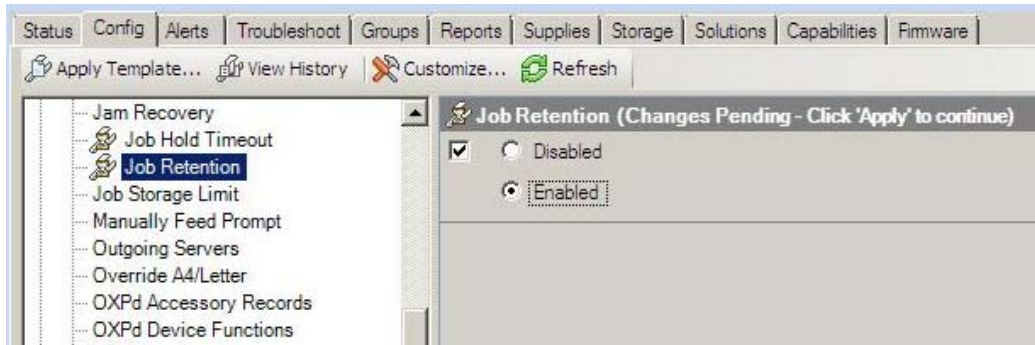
Status | Config | Alerts | Troubleshoot | Groups | Reports | Supplies | Storage | Solutions | Capabilities | Firmware

Apply Template... View History | Customize... Refresh

Jam Recovery
Job Hold Timeout
Job Retention
Job Storage Limit
Manually Feed Prompt
Outgoing Servers
Override A4/Letter
OXPd Accessory Records
OXPd Device Functions

Job Retention (Changes Pending - Click 'Apply' to continue)

Disabled

Enabled